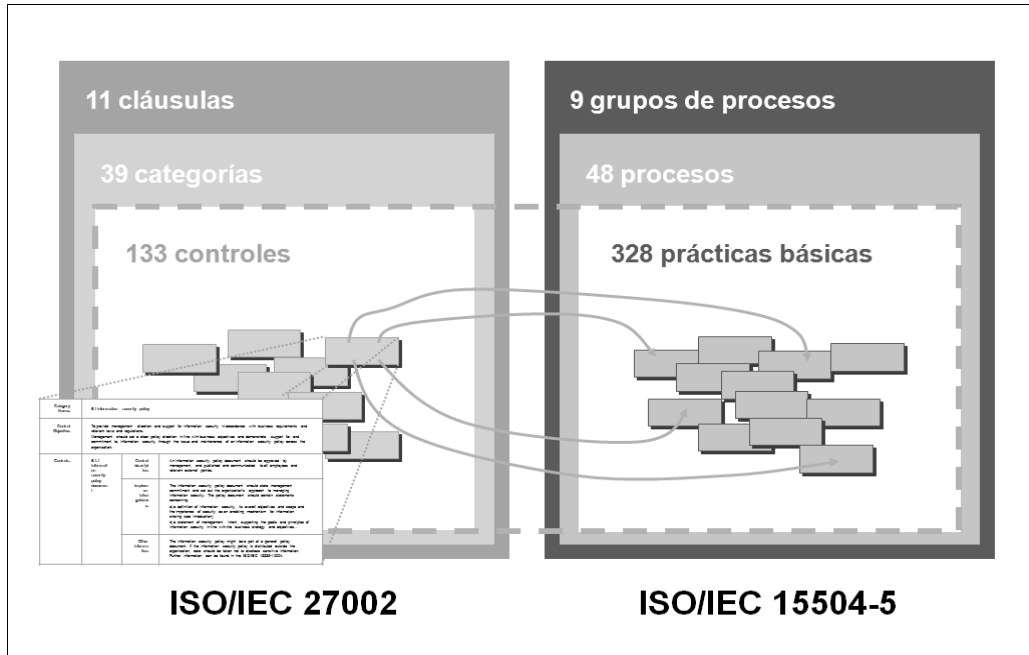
11 cláusulas

39 categorías

133 controles

9 grupos de procesos

48 procesos

328 prácticas básicas

| Category Name | 5.1 Information security policy | |
|---|---|---|
| Control Objective | To provide management direction and support for information security in accordance with business requirements and relevant laws and regulations. Management should set a clear policy direction in line with business objectives and demonstrate support for, and commitment to, information security through the issue and maintenance of an information security policy across the organization. | |
| Controls | 5.1.1 Information security policy document | Control description: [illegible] |
| | | Implementation guidance: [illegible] |
| | | Other Information: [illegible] |

ISO/IEC 27002

ISO/IEC 15504-5